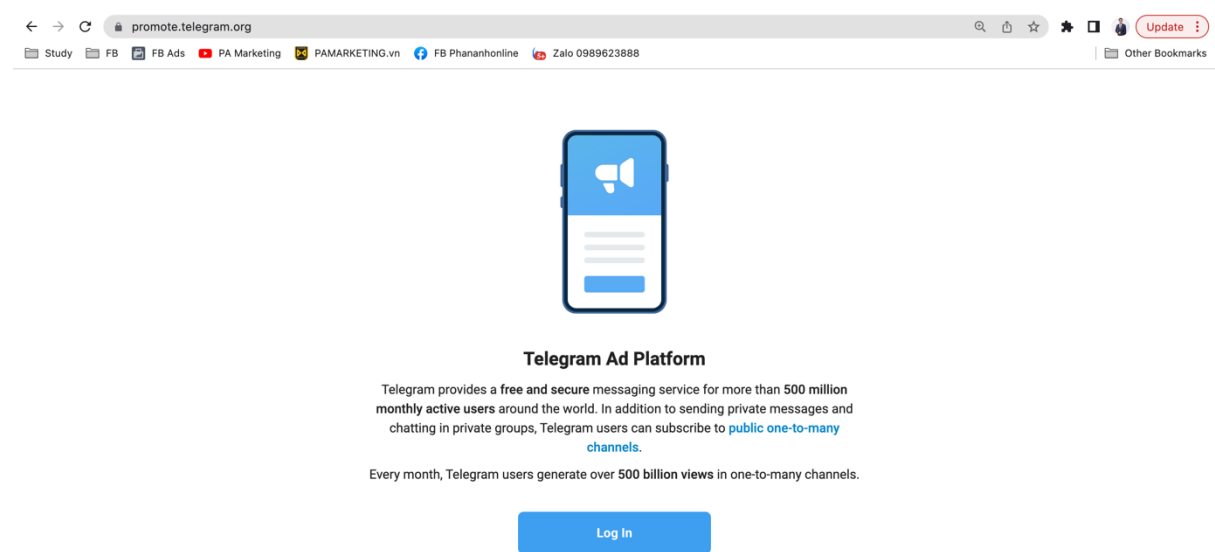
promote.telegram.org

Update

Study FB FB Ads PA Marketing PAMARKETING.vn FB Phananhonline Zalo 0989623888 Other Bookmarks

Telegram Ad Platform

Telegram provides a free and secure messaging service for more than 500 million monthly active users around the world. In addition to sending private messages and chatting in private groups, Telegram users can subscribe to public one-to-many channels.

Every month, Telegram users generate over 500 billion views in one-to-many channels.

Log In